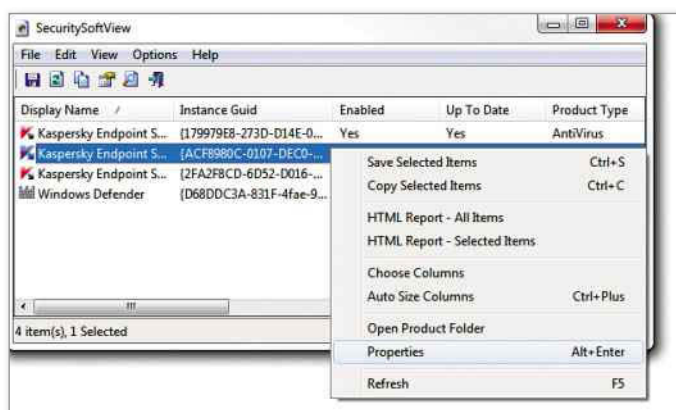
SecuritySoftView

File Edit View Options Help

| Display Name | Instance Guid | Enabled | Up To Date | Product Type |
|---|---|---|---|---|
| Kaspersky Endpoint S... | {179979E8-273D-D14E-0... | Yes | Yes | AntiVirus |
| Kaspersky Endpoint S... | {ACF8980C-0107-DEC0-... | | | |
| Kaspersky Endpoint S... | {2FA2F8CD-6D52-D016-... | | | |
| Windows Defender | {D68DDC3A-831F-4fae-9... | | | |

4 item(s), 1 Selected

Save Selected Items Ctrl+S
Copy Selected Items Ctrl+C
HTML Report - All Items
HTML Report - Selected Items
Choose Columns
Auto Size Columns Ctrl+Plus
Open Product Folder
Properties Alt+Enter
Refresh F5